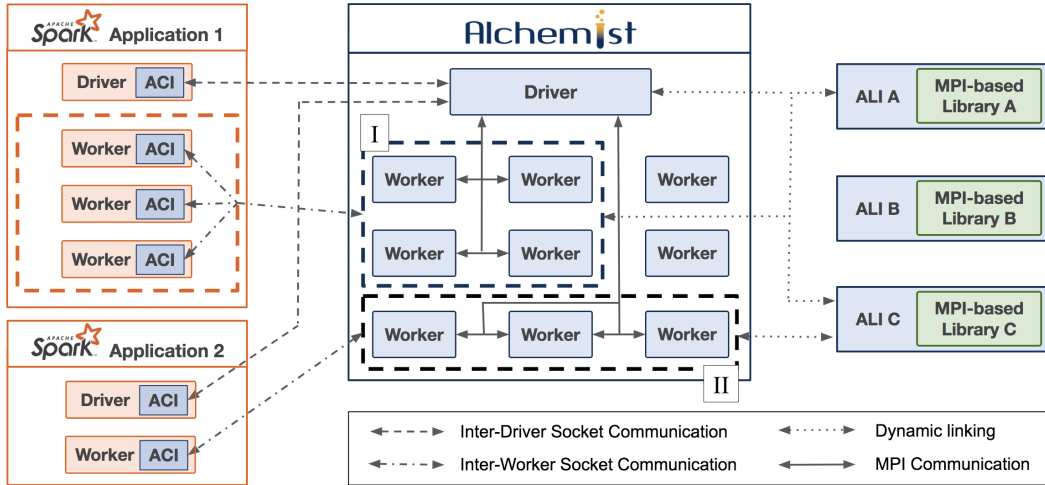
APACHE Spark Application 1

Driver ACI

Worker ACI

Worker ACI

Worker ACI

APACHE Spark Application 2

Driver ACI

Worker ACI

Alchemist

Driver

I

Worker

Worker

Worker

Worker

Worker

Worker

Worker

Worker

Worker

II

ALI A MPI-based Library A

ALI B MPI-based Library B

ALI C MPI-based Library C

Inter-Driver Socket Communication

Dynamic linking

Inter-Worker Socket Communication

MPI Communication